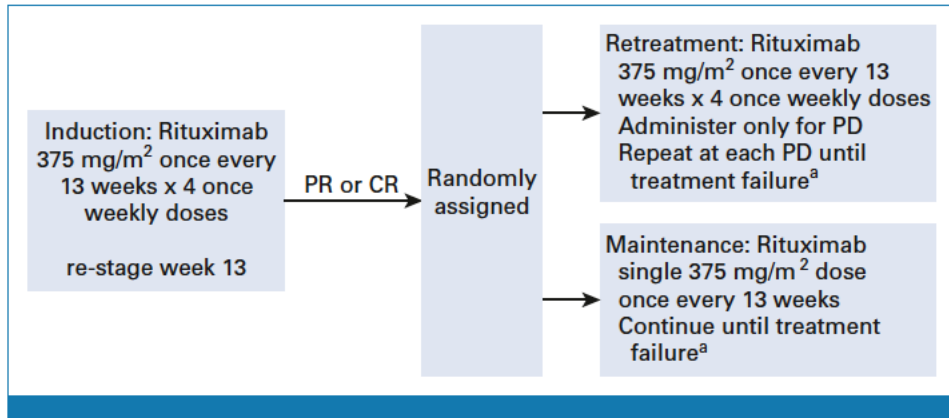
Induction: Rituximab 375 mg/m$^2$ once every 13 weeks x 4 once weekly doses

re-stage week 13

PR or CR

Randomly assigned

Retreatment: Rituximab 375 mg/m$^2$ once every 13 weeks x 4 once weekly doses
Administer only for PD
Repeat at each PD until treatment failure$^a$

Maintenance: Rituximab single 375 mg/m$^2$ dose once every 13 weeks
Continue until treatment failure$^a$